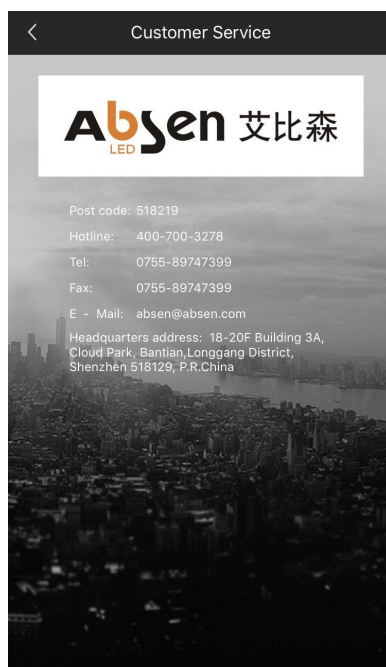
<

Customer Service

Absen LED 艾比森

Post code: 518219

Hotline: 400-700-3278

Tel: 0755-89747399

Fax: 0755-89747399

E - Mail: absen@absen.com

Headquarters address: 18-20F Building 3A, Cloud Park, Bantian,Longgang District, Shenzhen 518129, P.R.China